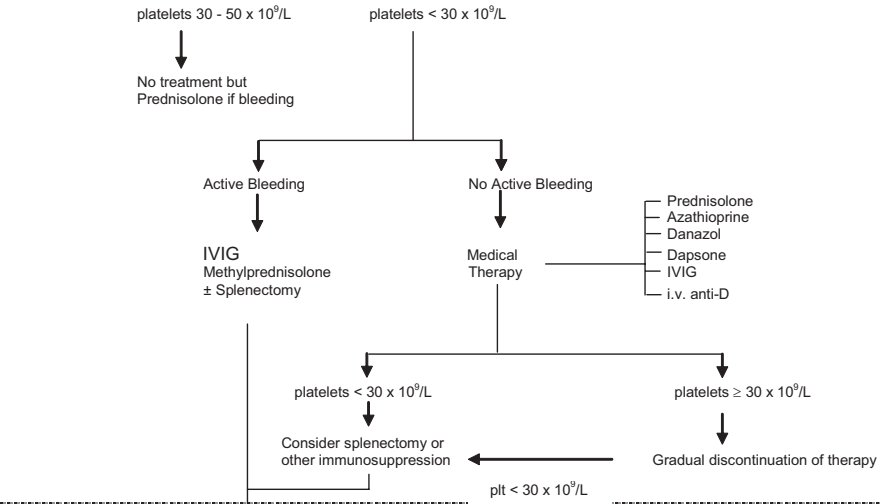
platelets 30 - 50 x $10^9$/L

platelets < 30 x $10^9$/L

No treatment but Prednisolone if bleeding

Active Bleeding

No Active Bleeding

IVIG
Methylprednisolone
± Splenectomy

Medical Therapy

Prednisolone
Azathioprine
Danazol
Dapsone
IVIG
i.v. anti-D

platelets < 30 x $10^9$/L

platelets ≥ 30 x $10^9$/L

Consider splenectomy or other immunosuppression

Gradual discontinuation of therapy

plt < 30 x $10^9$/L